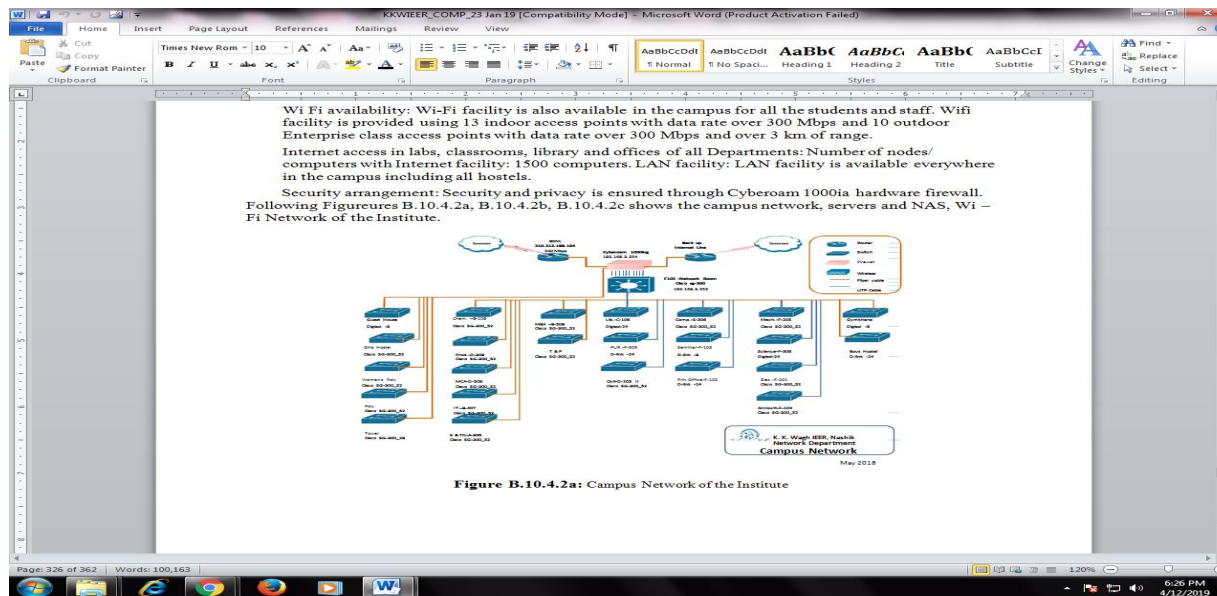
KKWIEER_COMP_23 Jan 19 [Compatibility Mode] - Microsoft Word (Product Activation Failed)

File Home Insert Page Layout References Mailings Review View

Cut Copy Paste Format Painter Clipboard

Times New Rom 10 Font

Paragraph

AaBbCcDdI ¶ Normal AaBbCcDdI ¶ No Spaci... AaBbC Heading 1 AaBbC Heading 2 AaBbC Title AaBbCcI Subtitle Change Styles Styles

Find Replace Select Editing

Wi Fi availability: Wi-Fi facility is also available in the campus for all the students and staff. Wifi facility is provided using 13 indoor access points with data rate over 300 Mbps and 10 outdoor Enterprise class access points with data rate over 300 Mbps and over 3 km of range.

Internet access in labs, classrooms, library and offices of all Departments: Number of nodes/ computers with Internet facility: 1500 computers. LAN facility: LAN facility is available everywhere in the campus including all hostels.

Security arrangement: Security and privacy is ensured through Cyberoam 1000ia hardware firewall. Following Figureures B.10.4.2a, B.10.4.2b, B.10.4.2c shows the campus network, servers and NAS, Wi – Fi Network of the Institute.

Internet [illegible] Cyberoam 1000ia Back up Internet Line Internet Router Switch Firewall Wireless Fiber cable UTP Cable

F105 -Network Room

Guest House Girls Hostel Womens Poly Poly Tower Chem Prod MCA IT E&TC Mba T & P Lib FUR Civil Comp Seminar Prin Office Mech Science Elec Account Gymkhana Boys Hostel

K. K. Wagh IEER, Nashik Network Department Campus Network

May 2018

Figure B.10.4.2a: Campus Network of the Institute

Page: 326 of 362 | Words: 100,163 120%

6:26 PM 4/12/2019